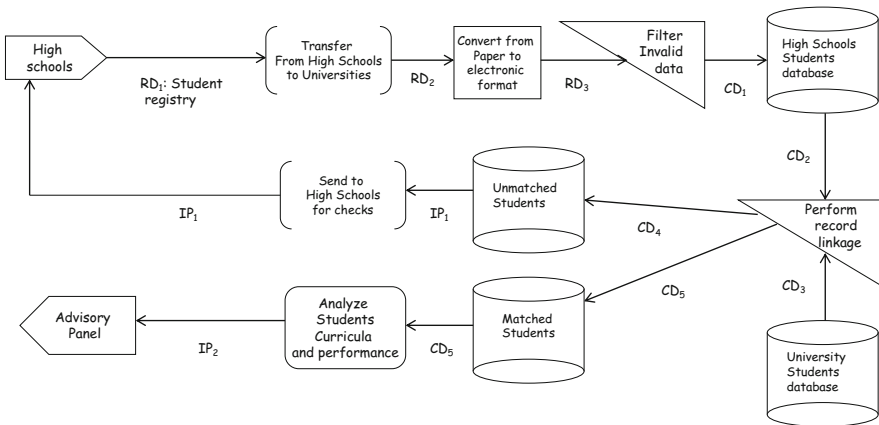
High schools

RD$_1$: Student registry

Transfer From High Schools to Universities

RD$_2$

Convert from Paper to electronic format

RD$_3$

Filter Invalid data

CD$_1$

High Schools Students database

CD$_2$

Send to High Schools for checks

IP$_1$

IP$_1$

Unmatched Students

CD$_4$

Perform record linkage

CD$_5$

CD$_3$

Advisory Panel

IP$_2$

Analyze Students Curricula and performance

CD$_5$

Matched Students

University Students database